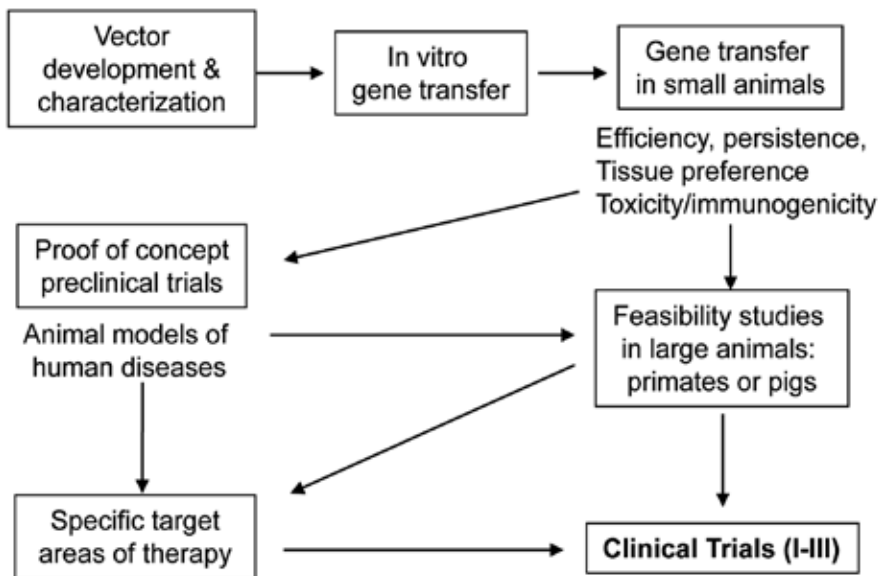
Vector development & characterization

In vitro gene transfer

Gene transfer in small animals

Efficiency, persistence, Tissue preference Toxicity/immunogenicity

Proof of concept preclinical trials

Animal models of human diseases

Feasibility studies in large animals: primates or pigs

Specific target areas of therapy

Clinical Trials (I-III)